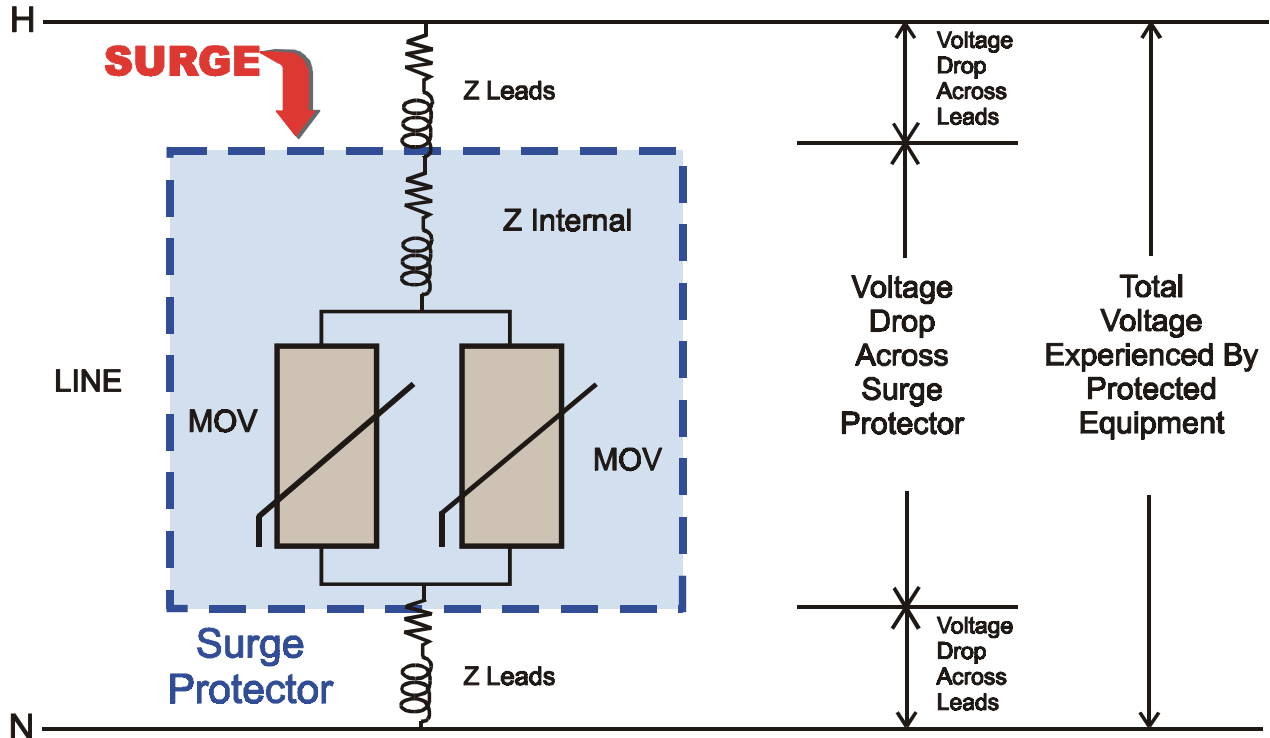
H

SURGE

Z Leads

Voltage Drop Across Leads

Z Internal

LINE

MOV

MOV

Voltage Drop Across Surge Protector

Total Voltage Experienced By Protected Equipment

Voltage Drop Across Leads

Surge Protector

Z Leads

N